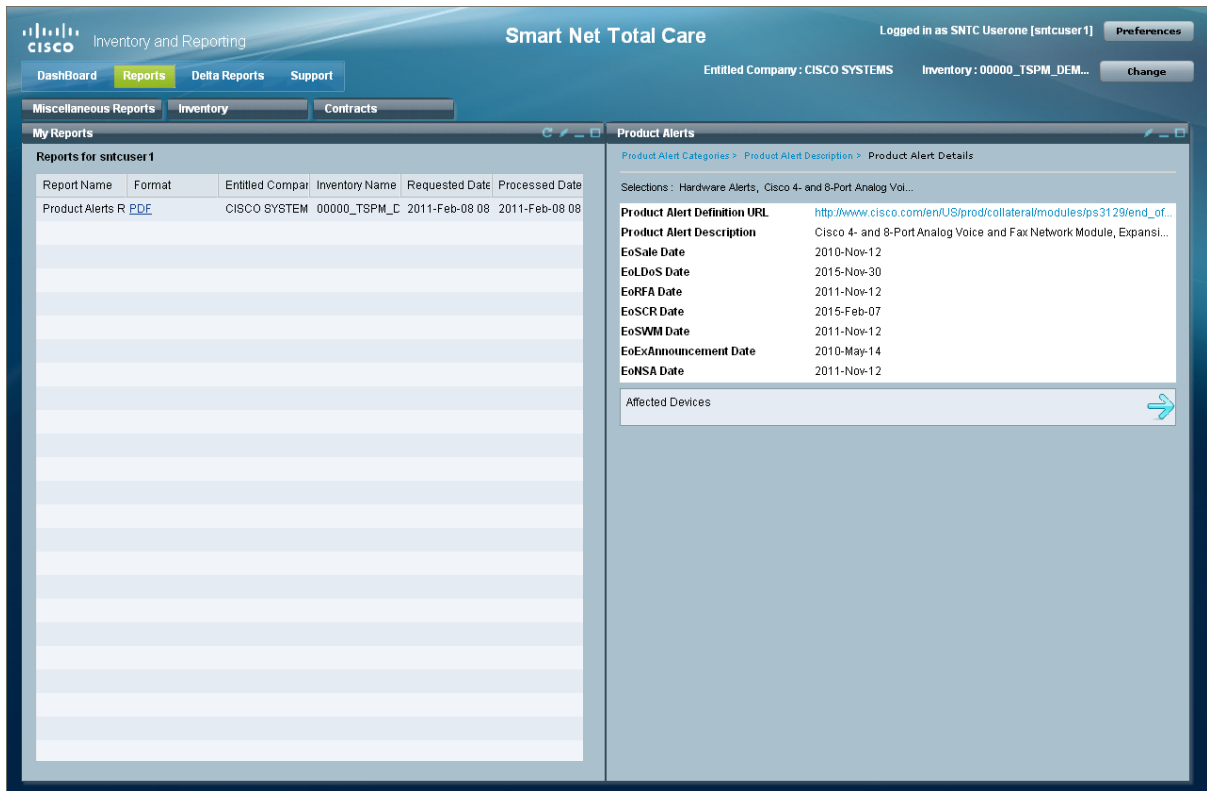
CISCO Inventory and Reporting

Smart Net Total Care

Logged in as SNTC Userone [sntcuser1] Preferences

DashBoard Reports Delta Reports Support

Entitled Company : CISCO SYSTEMS Inventory : 00000_TSPM_DEM... Change

Miscellaneous Reports Inventory Contracts

My Reports

Reports for sntcuser1

| Report Name | Format | Entitled Compar | Inventory Name | Requested Date | Processed Date |
|---|---|---|---|---|---|
| Product Alerts R | PDF | CISCO SYSTEM | 00000_TSPM_D | 2011-Feb-08 08 | 2011-Feb-08 08 |

Product Alerts

Product Alert Categories > Product Alert Description > Product Alert Details

Selections : Hardware Alerts, Cisco 4- and 8-Port Analog Voi...

| | |
|---|---|
| Product Alert Definition URL | http://www.cisco.com/en/US/prod/collateral/modules/ps3129/end_of... |
| Product Alert Description | Cisco 4- and 8-Port Analog Voice and Fax Network Module, Expansi... |
| EoSale Date | 2010-Nov-12 |
| EoLDoS Date | 2015-Nov-30 |
| EoRFA Date | 2011-Nov-12 |
| EoSCR Date | 2015-Feb-07 |
| EoSWM Date | 2011-Nov-12 |
| EoExAnnouncement Date | 2010-May-14 |
| EoNSA Date | 2011-Nov-12 |

Affected Devices